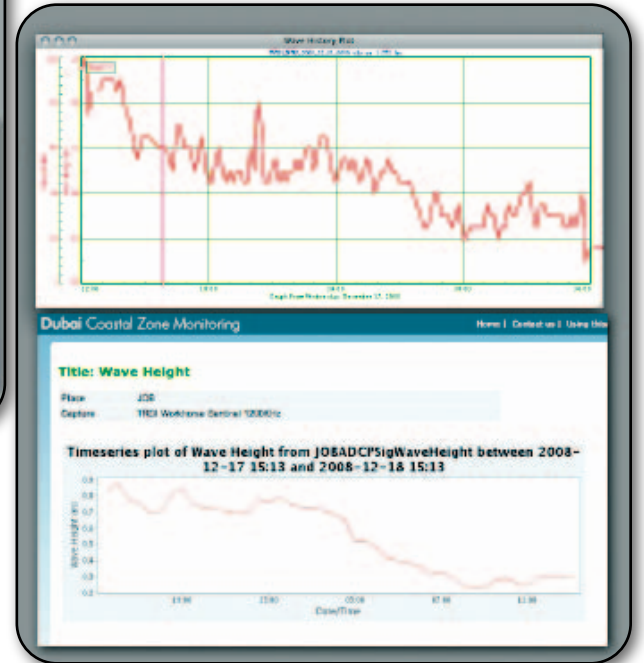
Wave History Plot

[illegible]

Graph From Wednesday, December 17, 2008

Dubai Coastal Zone Monitoring

Home | Contact us | Using this

Title: Wave Height

Place JOB
Capture TRDI Workhorse Sentinel 1200kHz

Timeseries plot of Wave Height from JOBADCPSigWaveHeight between 2008-12-17 15:13 and 2008-12-18 15:13

Wave Height (m)

0.9
0.8
0.7
0.6
0.5
0.4
0.3
0.2

19:00
23:00
03:00
07:00
11:00

Date/Time